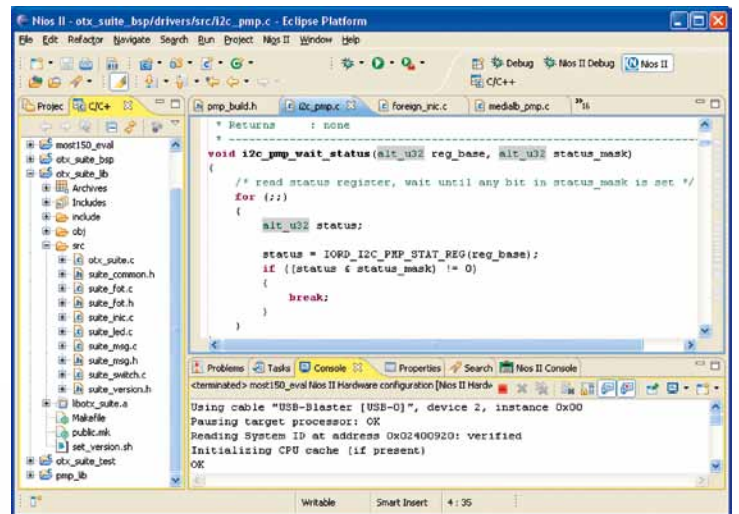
Nios II - otx_suite_bsp/drivers/src/i2c_pmp.c - Eclipse Platform

File Edit Refactor Navigate Search Run Project Nios II Window Help

Debug Nios II Debug Nios II
C/C++

Projec C/C++

most150_eval
otx_suite_bsp
otx_suite_lib
Archives
Includes
include
obj
src
otx_suite.c
suite_common.h
suite_fot.c
suite_fot.h
suite_inic.c
suite_led.c
suite_msg.c
suite_msg.h
suite_switch.c
suite_version.h
libotx_suite.a
Makefile
public.mk
set_version.sh
otx_suite_test
pmp_lib

pmp_build.h | i2c_pmp.c | foreign_inic.c | medialb_pmp.c | »16

* Returns : none
*
void i2c_pmp_wait_status(alt_u32 reg_base, alt_u32 status_mask)
{
/* read status register, wait until any bit in status_mask is set */
for (;;)
{
alt_u32 status;

status = IORD_I2C_PMP_STAT_REG(reg_base);
if ((status & status_mask) != 0)
{
break;
}
}

Problems | Tasks | Console | Properties | Search | Nios II Console

<terminated> most150_eval Nios II Hardware configuration [Nios II Hardw

Using cable "USB-Blaster [USB-0]", device 2, instance 0x00
Pausing target processor: OK
Reading System ID at address 0x02400920: verified
Initializing CPU cache (if present)
OK

Writable | Smart Insert | 4 : 35